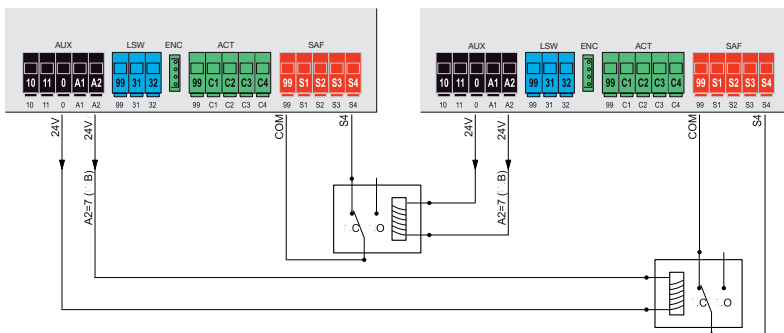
AUX
10 11 0 A1 A2
10 11 0 A1 A2
LSW
99 31 32
99 31 32
ENC
ACT
99 C1 C2 C3 C4
99 C1 C2 C3 C4
SAF
99 S1 S2 S3 S4
99 S1 S2 S3 S4
24V
24V
COM
S4
A2=7 ( B)
NC NO
AUX
10 11 0 A1 A2
10 11 0 A1 A2
LSW
99 31 32
99 31 32
ENC
ACT
99 C1 C2 C3 C4
99 C1 C2 C3 C4
SAF
99 S1 S2 S3 S4
99 S1 S2 S3 S4
24V
24V
COM
S4
A2=7 ( B)
NC NO